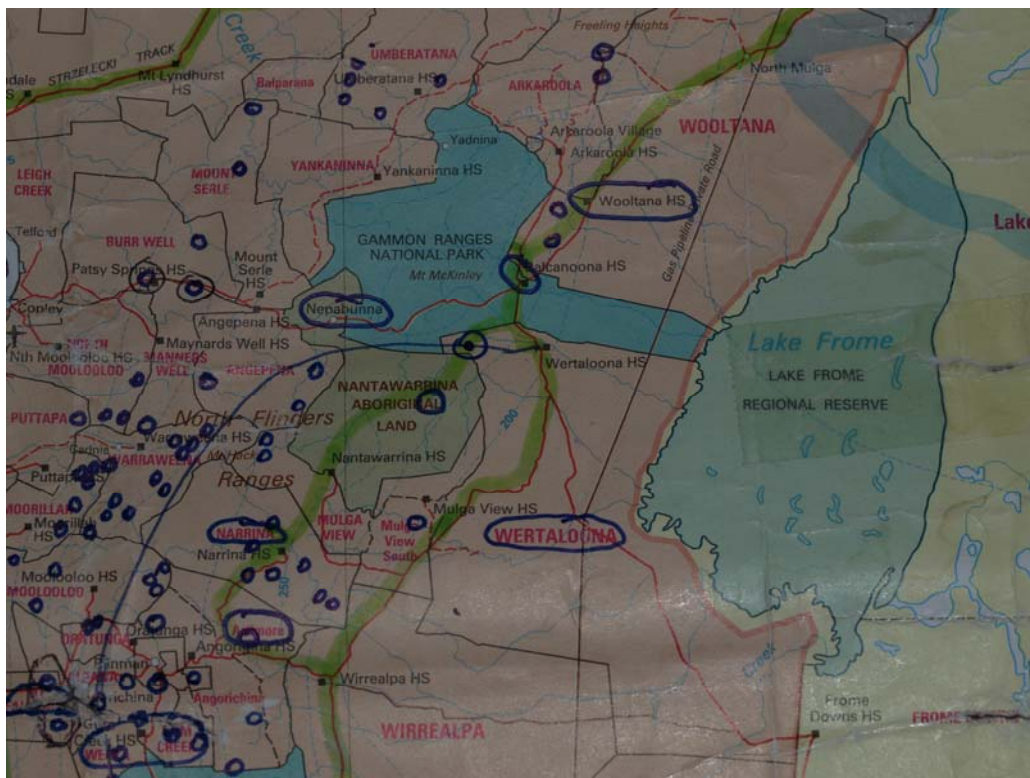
Creek
Freeling Heights
dale STRZELECKI TRACK
Mt Lyndhurst HS
UMBERATANA
Umberatana HS
Balparana
ARKAROOLA
North Mulga
Yadnina
Arkaroola Village
Arkaroola HS
WOOLTANA
LEIGH CREEK
MOUNT SERLE
YANKANINNA
Yankaninna HS
Wooltana HS
Lake
Telford
BURR WELL
GAMMON RANGES NATIONAL PARK
Mt McKinley
Balcanoona HS
Gas Pipeline Private Road
Patsy Springs HS
Mount Serle HS
Copley
Angepena HS
Nepabunna
Nth Moolooloo HS
Maynards Well HS
MOOLOOLOO
MANNERS WELL
ANGEPENA
Wertaloona HS
Lake Frome
LAKE FROME REGIONAL RESERVE
NANTAWARRINA ABORIGINAL LAND
PUTTAPA
North Flinders
Warraweena HS
WARRAWEENA
Puttapa
Nantawarrina HS
200
Ranges
MOORILLAH
Moorillah HS
NARRINA
MULGA VIEW
Mulga View South
Mulga View HS
WERTALOONA
Narrina HS
Moolooloo HS
MOOLOOLOO
250
ORATUNGA
Oratunga HS
Angorigina HS
Wirrealpa HS
Angorichina
Creek
WIRREALPA
Frome Downs HS
FROME